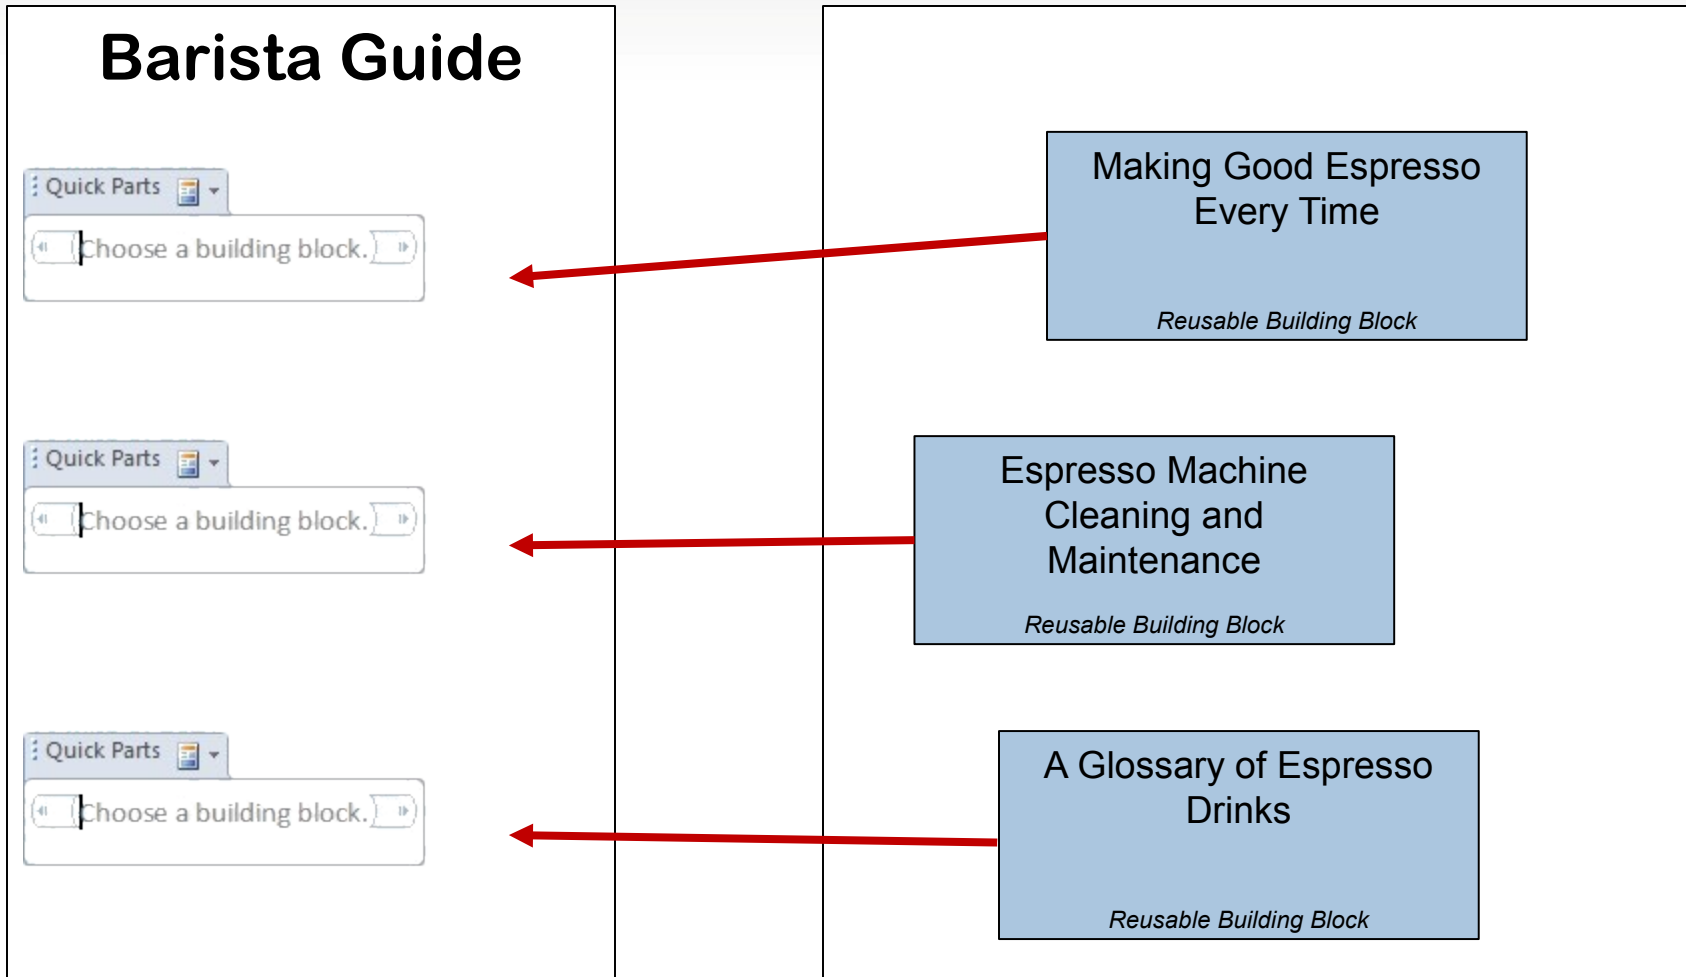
Barista Guide

Quick Parts

Choose a building block.

Quick Parts

Choose a building block.

Quick Parts

Choose a building block.

Making Good Espresso Every Time

*Reusable Building Block*

Espresso Machine Cleaning and Maintenance

*Reusable Building Block*

A Glossary of Espresso Drinks

*Reusable Building Block*